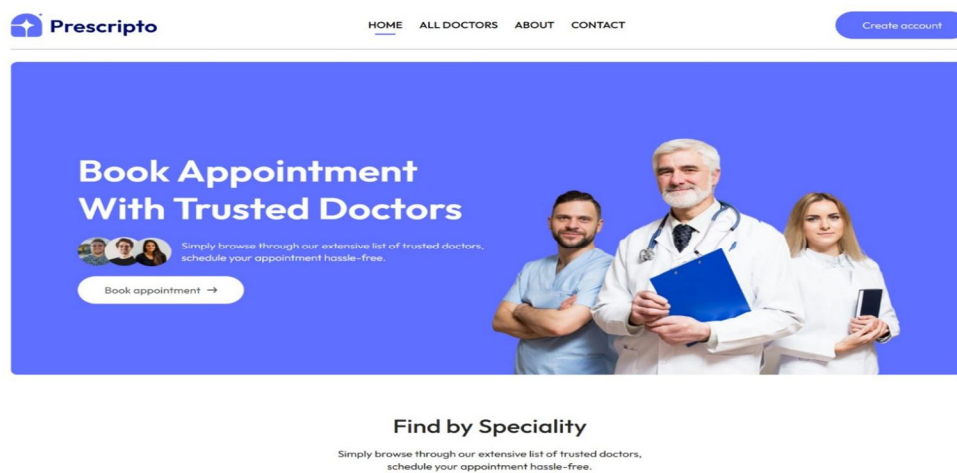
Prescripto

HOME ALL DOCTORS ABOUT CONTACT

Create account

Book Appointment With Trusted Doctors

Simply browse through our extensive list of trusted doctors, schedule your appointment hassle-free.

Book appointment →

Find by Speciality

Simply browse through our extensive list of trusted doctors, schedule your appointment hassle-free.